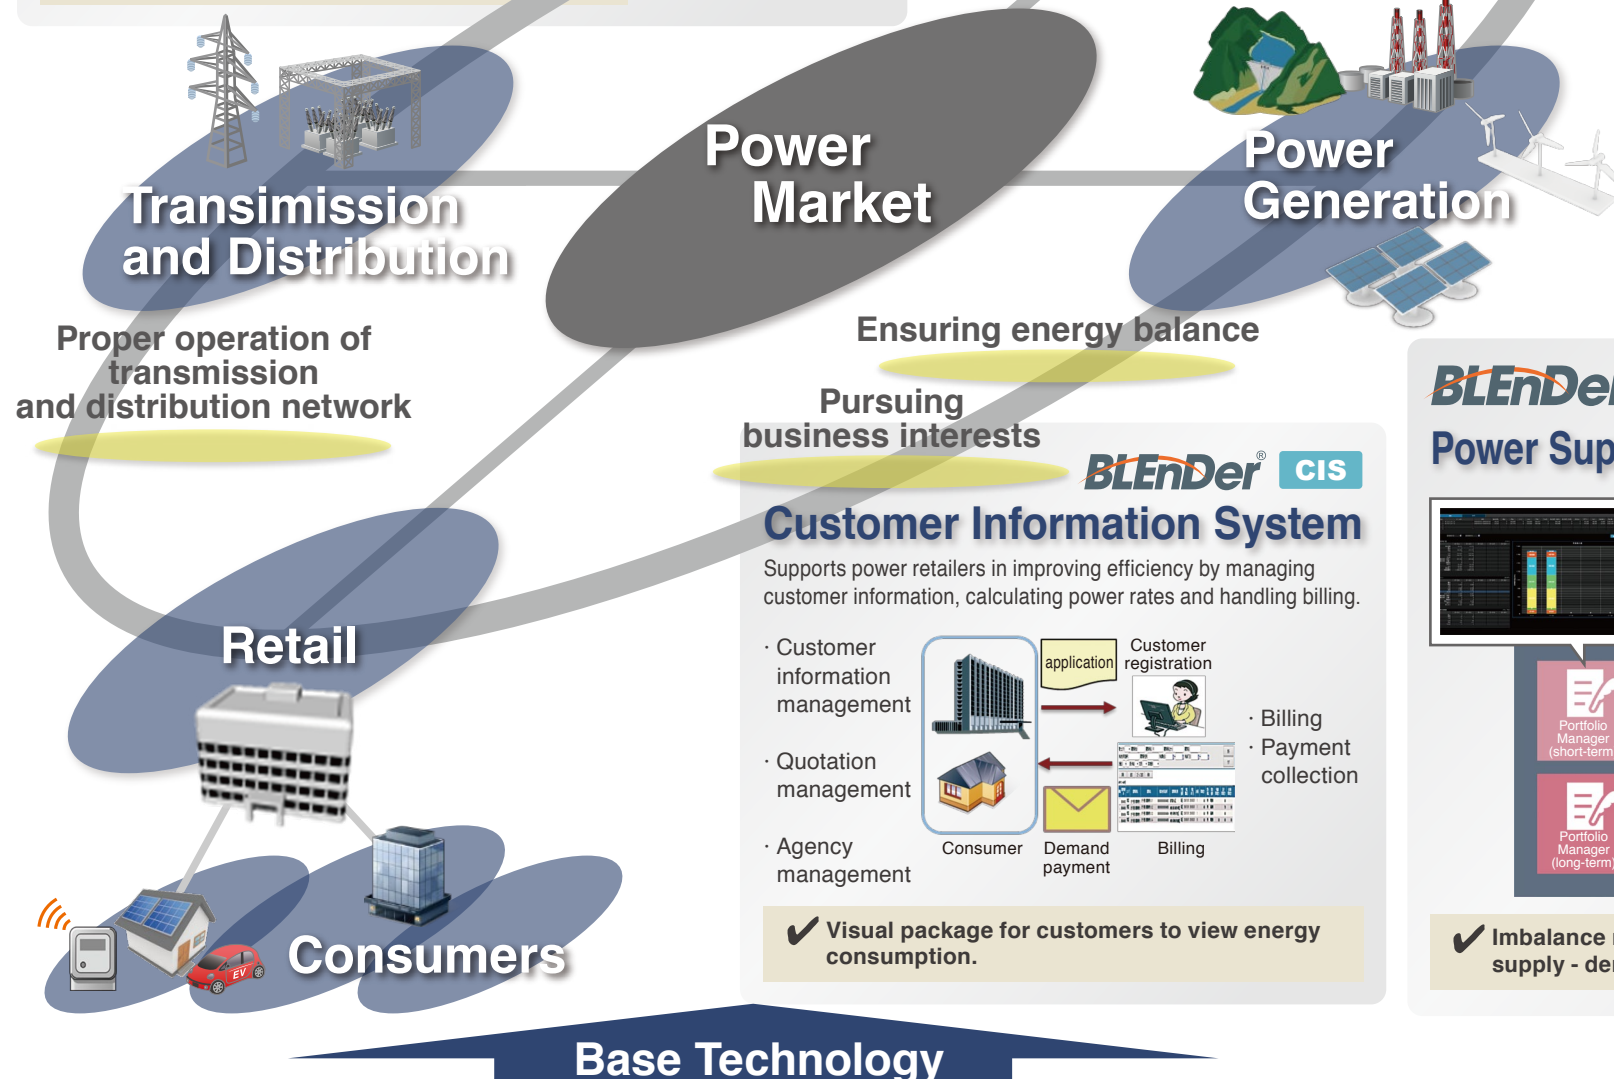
Transimission and Distribution

Power Market

Power Generation

Proper operation of transmission and distribution network

Ensuring energy balance

Pursuing business interests

BLEnDer® CIS

Customer Information System

Supports power retailers in improving efficiency by managing customer information, calculating power rates and handling billing.

· Customer information management

· Quotation management

· Agency management

application

Customer registration

Consumer

Demand payment

Billing

· Billing

· Payment collection

✔ Visual package for customers to view energy consumption.

BLEnDe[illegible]

Power Sup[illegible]

Portfolio Manager (short-term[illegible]

Portfolio Manager (long-term)

✔ Imbalance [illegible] supply - de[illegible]

Retail

EV

Consumers

Base Technology